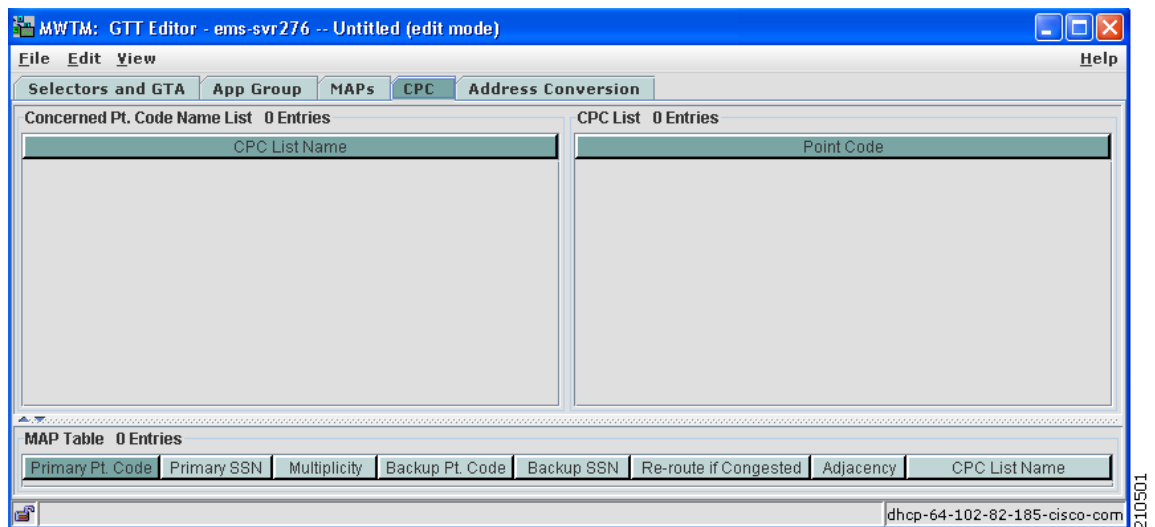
MWTM: GTT Editor - ems-svr276 -- Untitled (edit mode)

File Edit View Help

Selectors and GTA | App Group | MAPs | CPC | Address Conversion

Concerned Pt. Code Name List 0 Entries

CPC List Name

CPC List 0 Entries

Point Code

MAP Table 0 Entries

| Primary Pt. Code | Primary SSN | Multiplicity | Backup Pt. Code | Backup SSN | Re-route if Congested | Adjacency | CPC List Name |
|---|---|---|---|---|---|---|---|

dhcp-64-102-82-185-cisco-com

210501